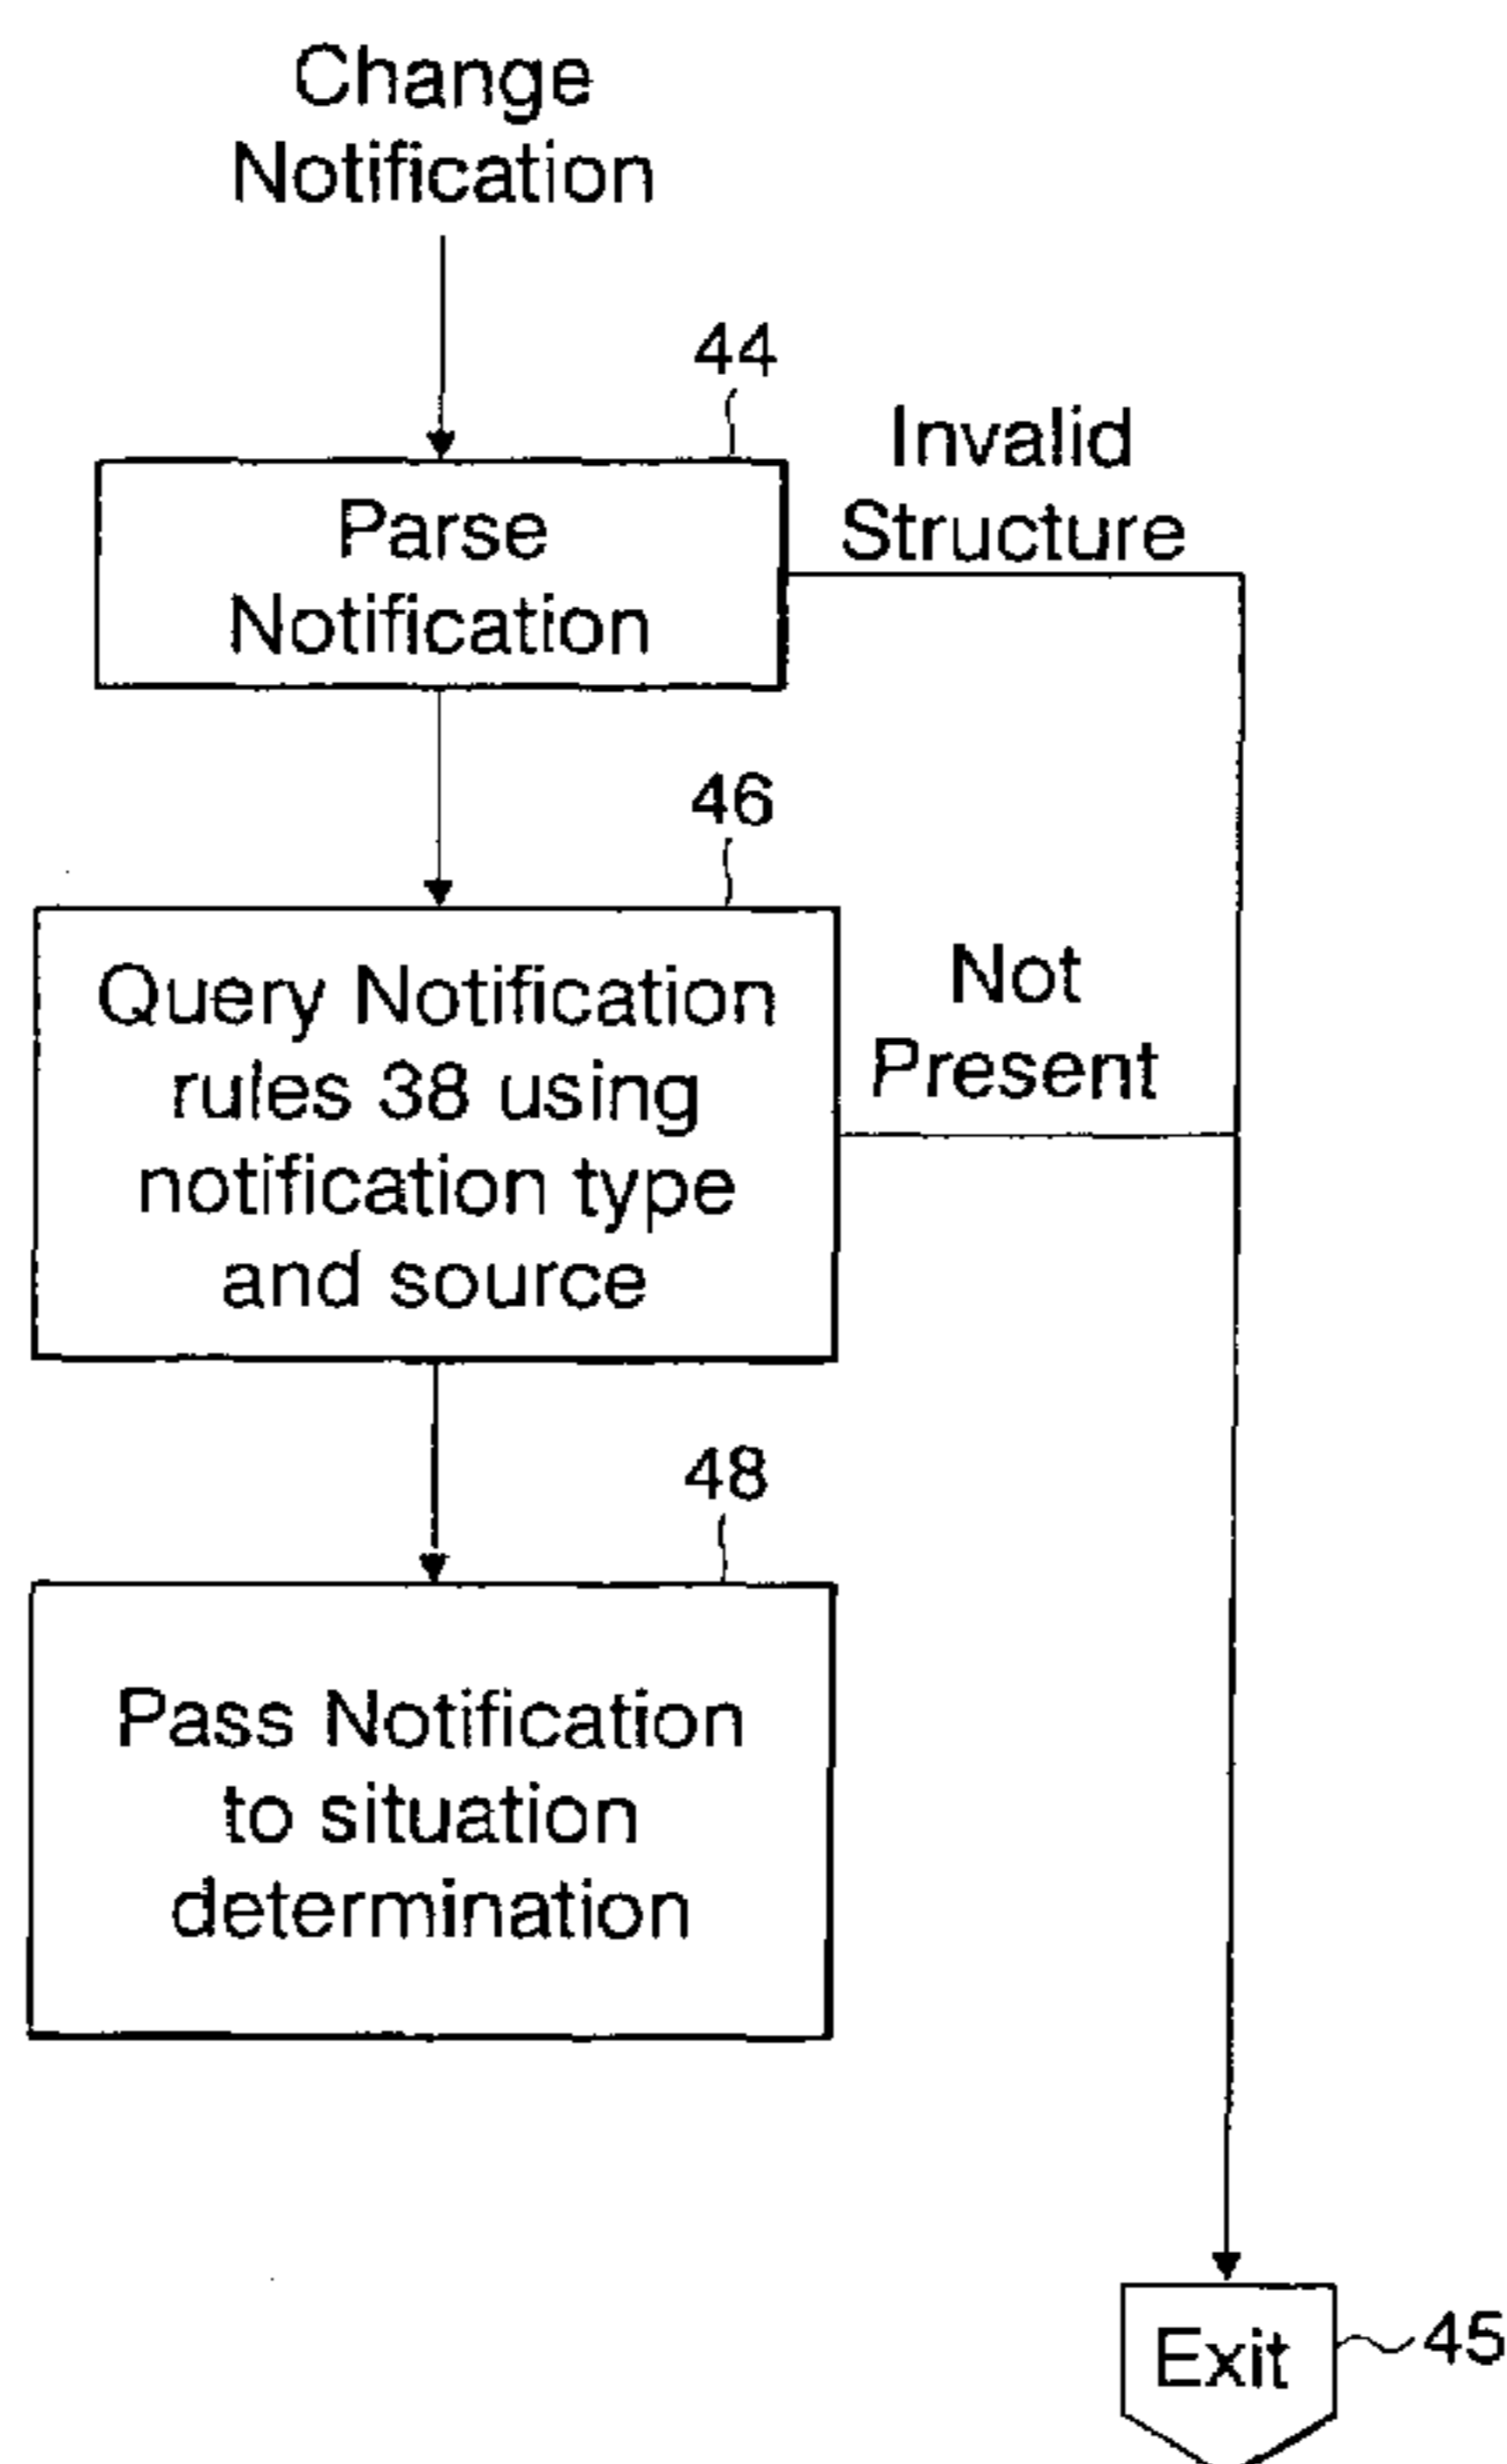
Change Notification

44

Parse Notification

Invalid Structure

46

Query Notification rules 38 using notification type and source

Not Present

48

Pass Notification to situation determination

Exit

45